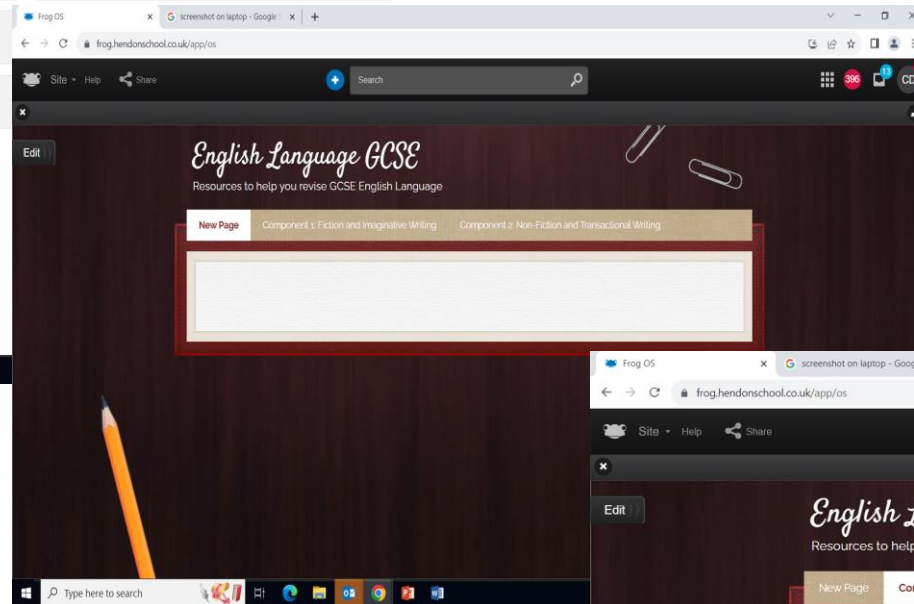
Frog OS ×
screenshot on laptop - Google ×
+
frog.hendonschool.co.uk/app/os
Site Help Share
Search
396
13
CD
×
Edit
English Language GCSE
Resources to help you revise GCSE English Language
New Page
Component 1: Fiction and Imaginative Writing
Component 2: Non-Fiction and Transactional Writing
Type here to search

Frog OS ×
screenshot on laptop - Goog
frog.hendonschool.co.uk/app/os
Site Help Share
×
Edit
English L
Resources to help
New Page
Co